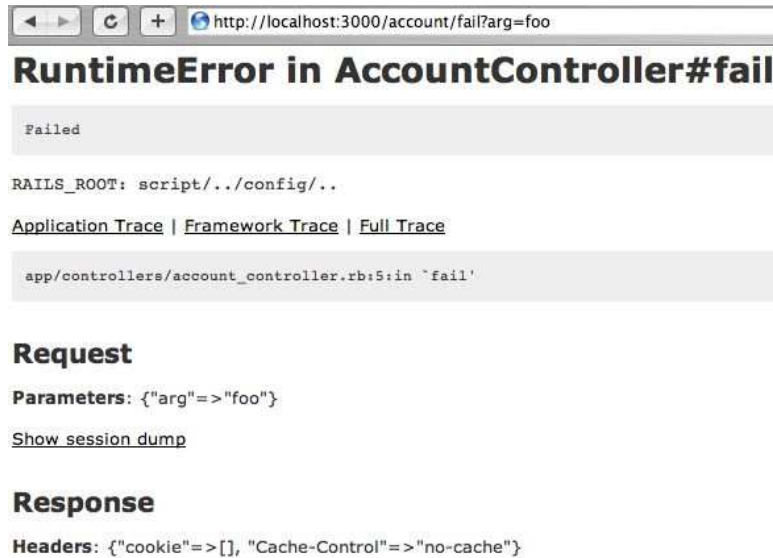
http://localhost:3000/account/fail?arg=foo

RuntimeError in AccountController#fail

Failed

RAILS_ROOT: script/../config/..

Application Trace | Framework Trace | Full Trace

app/controllers/account_controller.rb:5:in `fail'

Request

Parameters: {"arg"=>"foo"}

Show session dump

Response

Headers: {"cookie"=>[], "Cache-Control"=>"no-cache"}